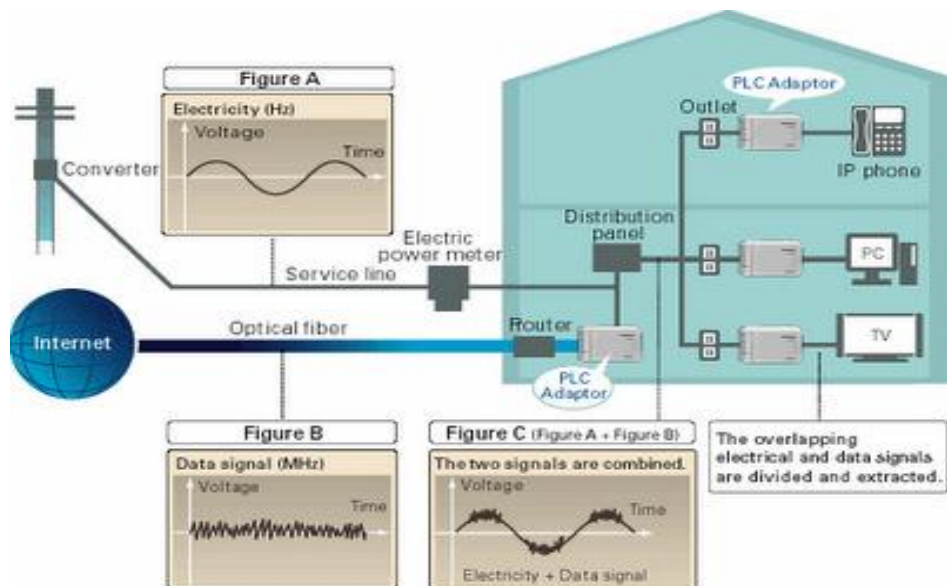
Figure A

Electricity (Hz)

Voltage

Time

Converter

Electric power meter

Service line

PLC Adaptor

Outlet

IP phone

Distribution panel

PC

TV

Internet

Optical fiber

Router

PLC Adaptor

Figure B

Data signal (MHz)

Voltage

Time

Figure C (Figure A + Figure B)

The two signals are combined.

Voltage

Time

Electricity + Data signal

The overlapping electrical and data signals are divided and extracted.